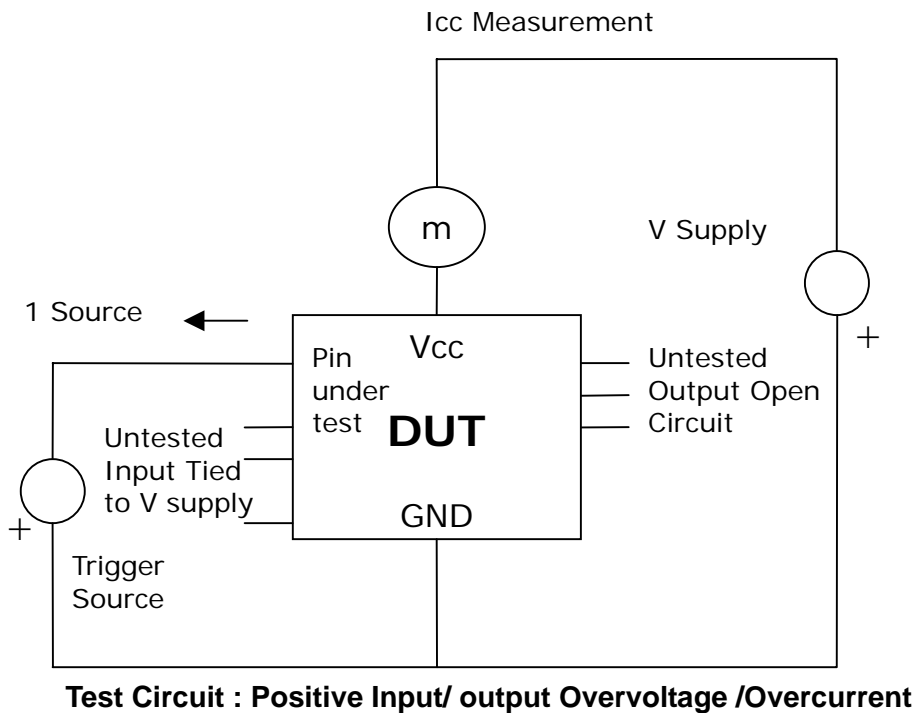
Icc Measurement

m

V Supply

1 Source

Vcc

Pin under test

DUT

Untested Output Open Circuit

Untested Input Tied to V supply

GND

+

+

Trigger Source

**Test Circuit : Positive Input/ output Overvoltage /Overcurrent**